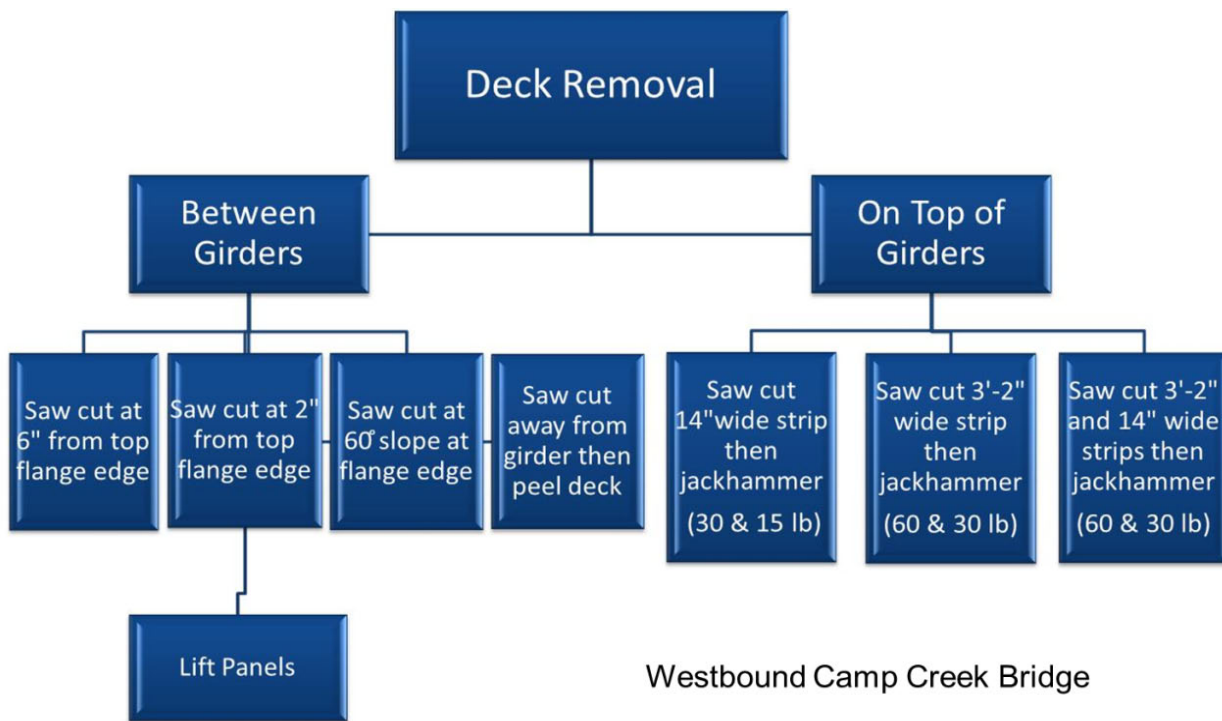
Deck Removal

Between Girders

On Top of Girders

Saw cut at 6" from top flange edge

Saw cut at 2" from top flange edge

Saw cut at 60° slope at flange edge

Saw cut away from girder then peel deck

Saw cut 14"wide strip then jackhammer (30 & 15 lb)

Saw cut 3'-2" wide strip then jackhammer (60 & 30 lb)

Saw cut 3'-2" and 14" wide strips then jackhammer (60 & 30 lb)

Lift Panels

Westbound Camp Creek Bridge